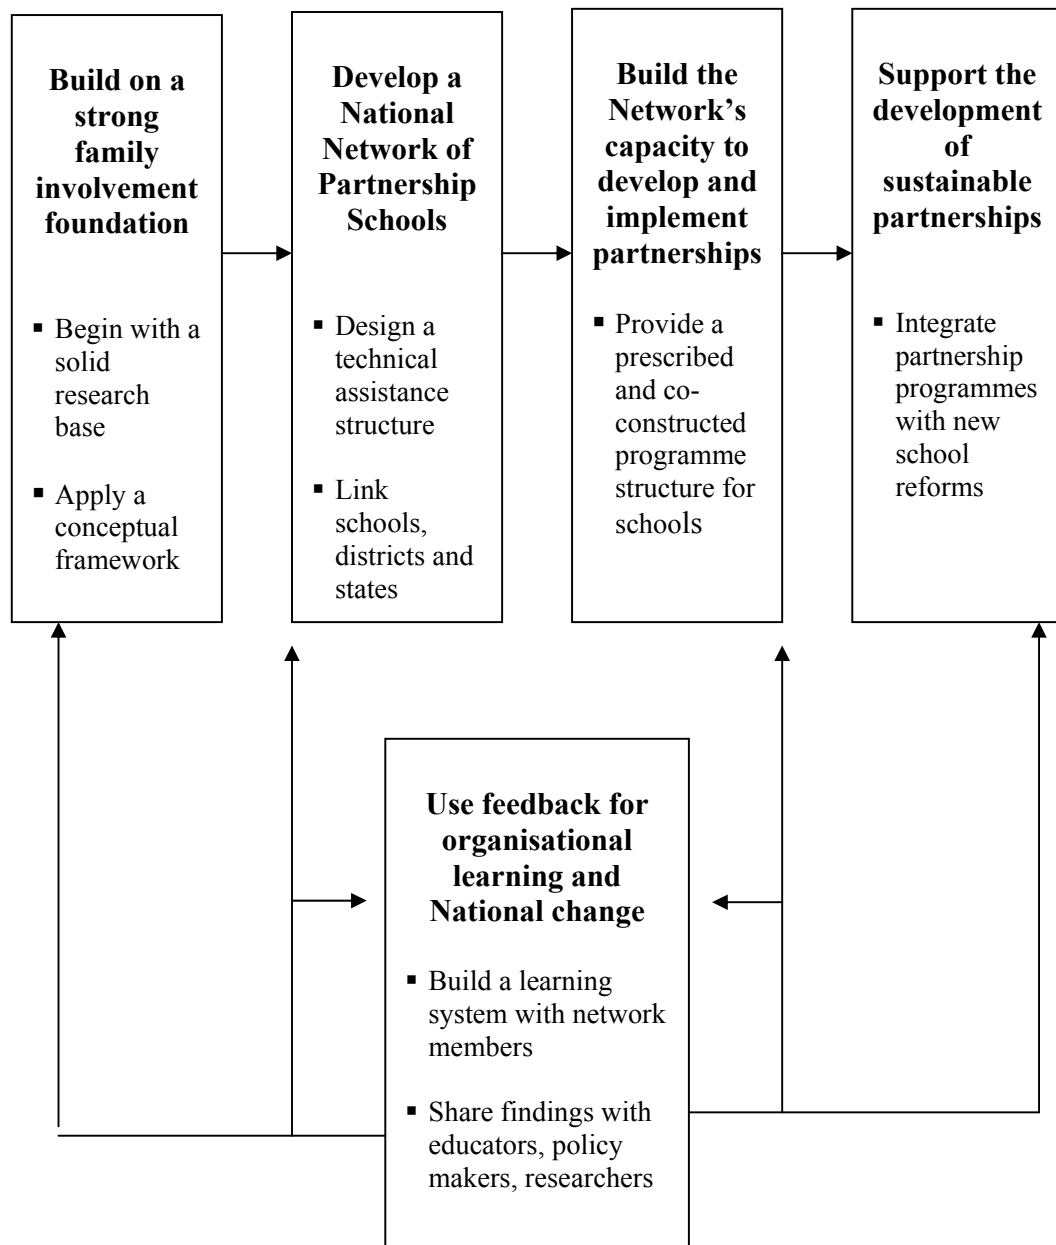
**Build on a strong family involvement foundation**

- Begin with a solid research base
- Apply a conceptual framework

**Develop a National Network of Partnership Schools**

- Design a technical assistance structure
- Link schools, districts and states

**Build the Network's capacity to develop and implement partnerships**

- Provide a prescribed and co-constructed programme structure for schools

**Support the development of sustainable partnerships**

- Integrate partnership programmes with new school reforms

**Use feedback for organisational learning and National change**

- Build a learning system with network members
- Share findings with educators, policy makers, researchers